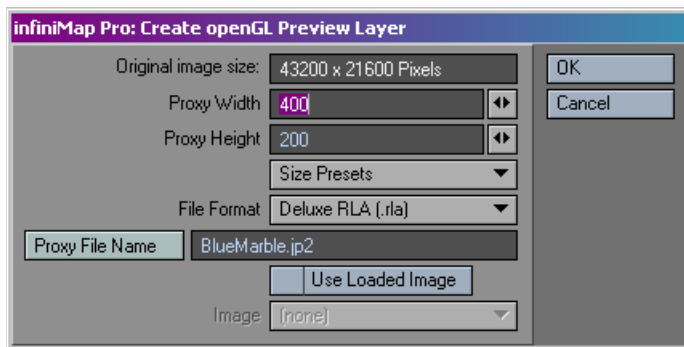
infiniMap Pro: Create openGL Preview Layer

Original image size: 43200 x 21600 Pixels

OK

Proxy Width 400

Cancel

Proxy Height 200

Size Presets

File Format Deluxe RLA (.rla)

Proxy File Name BlueMarble.jp2

Use Loaded Image

Image (none)